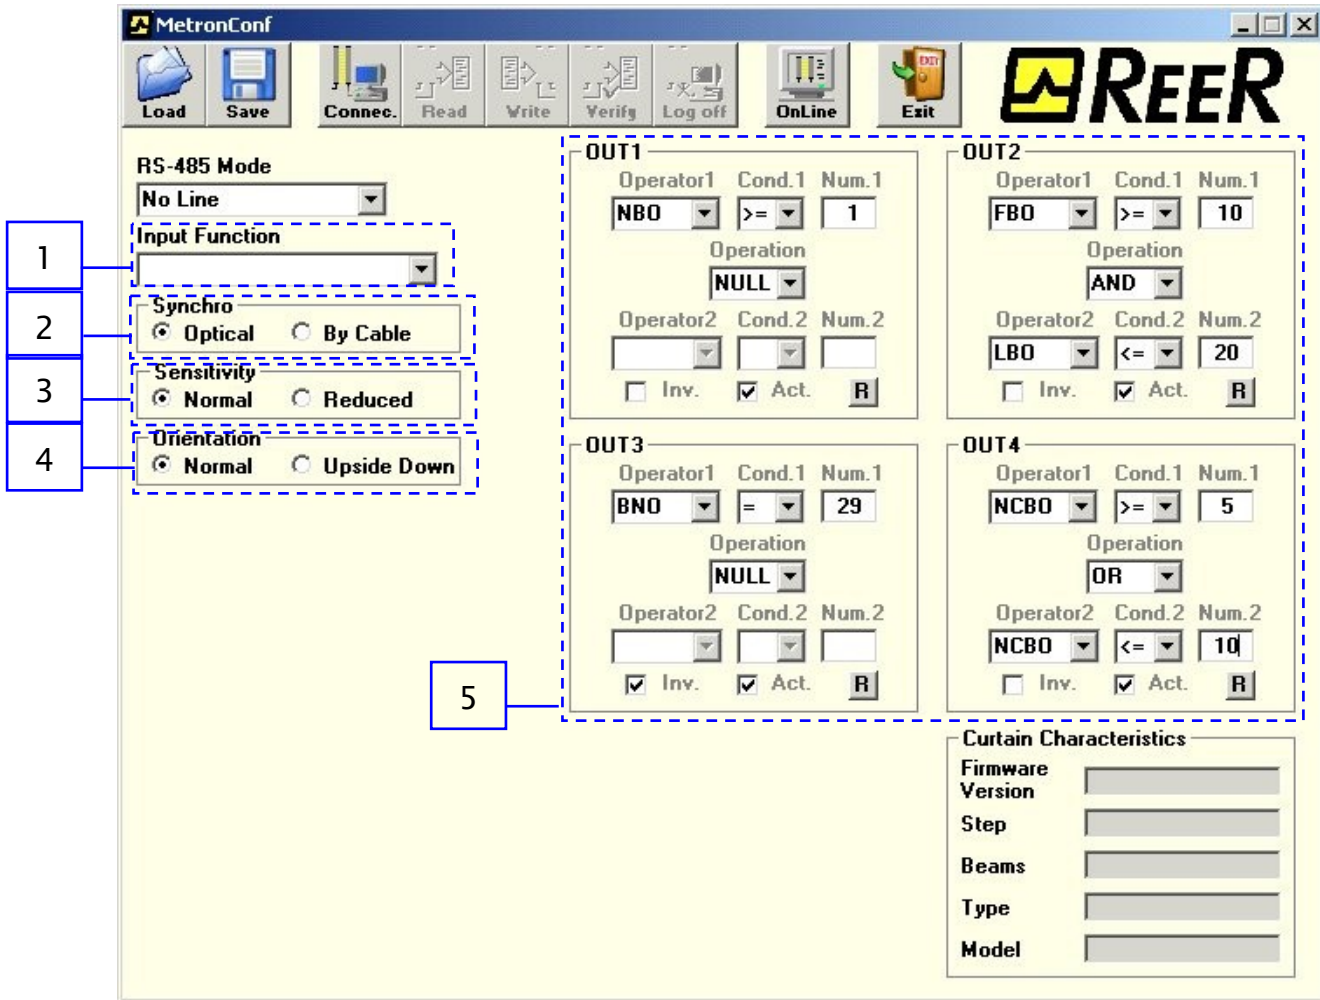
MetronConf

Load Save Connec. Read Write Verify Log off OnLine Exit

EXIT

REER

RS-485 Mode
No Line

1
Input Function

2
Synchro
Optical By Cable

3
Sensitivity
Normal Reduced

4
Orientation
Normal Upside Down

OUT1
Operator1 Cond.1 Num.1
NBO >= 1
Operation
NULL
Operator2 Cond.2 Num.2
Inv. Act. R

OUT2
Operator1 Cond.1 Num.1
FBO >= 10
Operation
AND
Operator2 Cond.2 Num.2
LBO <= 20
Inv. Act. R

OUT3
Operator1 Cond.1 Num.1
BNO = 29
Operation
NULL
Operator2 Cond.2 Num.2
Inv. Act. R

OUT4
Operator1 Cond.1 Num.1
NCBO >= 5
Operation
OR
Operator2 Cond.2 Num.2
NCBO <= 10
Inv. Act. R

5

Curtain Characteristics
Firmware Version
Step
Beams
Type
Model